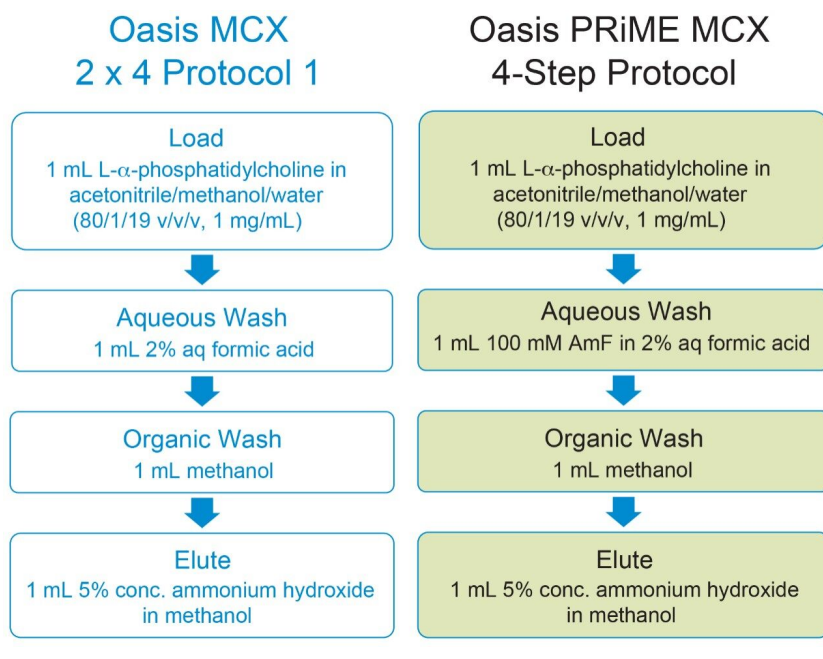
Oasis MCX
2 x 4 Protocol 1

Load
1 mL L-$\alpha$-phosphatidylcholine in acetonitrile/methanol/water (80/1/19 v/v/v, 1 mg/mL)

Aqueous Wash
1 mL 2% aq formic acid

Organic Wash
1 mL methanol

Elute
1 mL 5% conc. ammonium hydroxide in methanol

Oasis PRiME MCX
4-Step Protocol

Load
1 mL L-$\alpha$-phosphatidylcholine in acetonitrile/methanol/water (80/1/19 v/v/v, 1 mg/mL)

Aqueous Wash
1 mL 100 mM AmF in 2% aq formic acid

Organic Wash
1 mL methanol

Elute
1 mL 5% conc. ammonium hydroxide in methanol